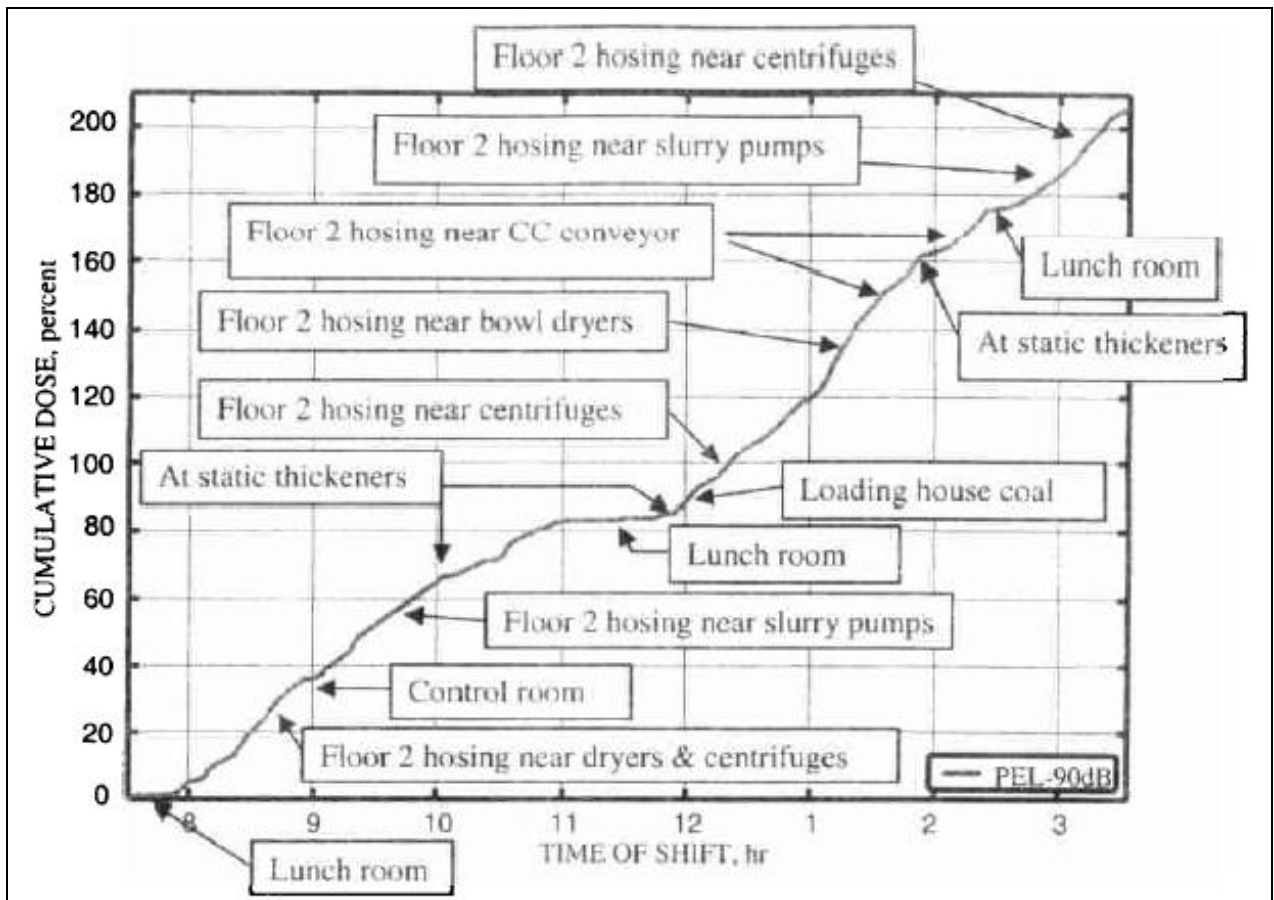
Floor 2 hosing near centrifuges

Floor 2 hosing near slurry pumps

Floor 2 hosing near CC conveyor

Lunch room

Floor 2 hosing near bowl dryers

At static thickeners

Floor 2 hosing near centrifuges

At static thickeners

Loading house coal

Lunch room

Floor 2 hosing near slurry pumps

Control room

Floor 2 hosing near dryers & centrifuges

PEL-90dB

Lunch room

CUMULATIVE DOSE, percent

200
180
160
140
120
100
80
60
40
20
0

8
9
10
11
12
1
2
3

TIME OF SHIFT, hr